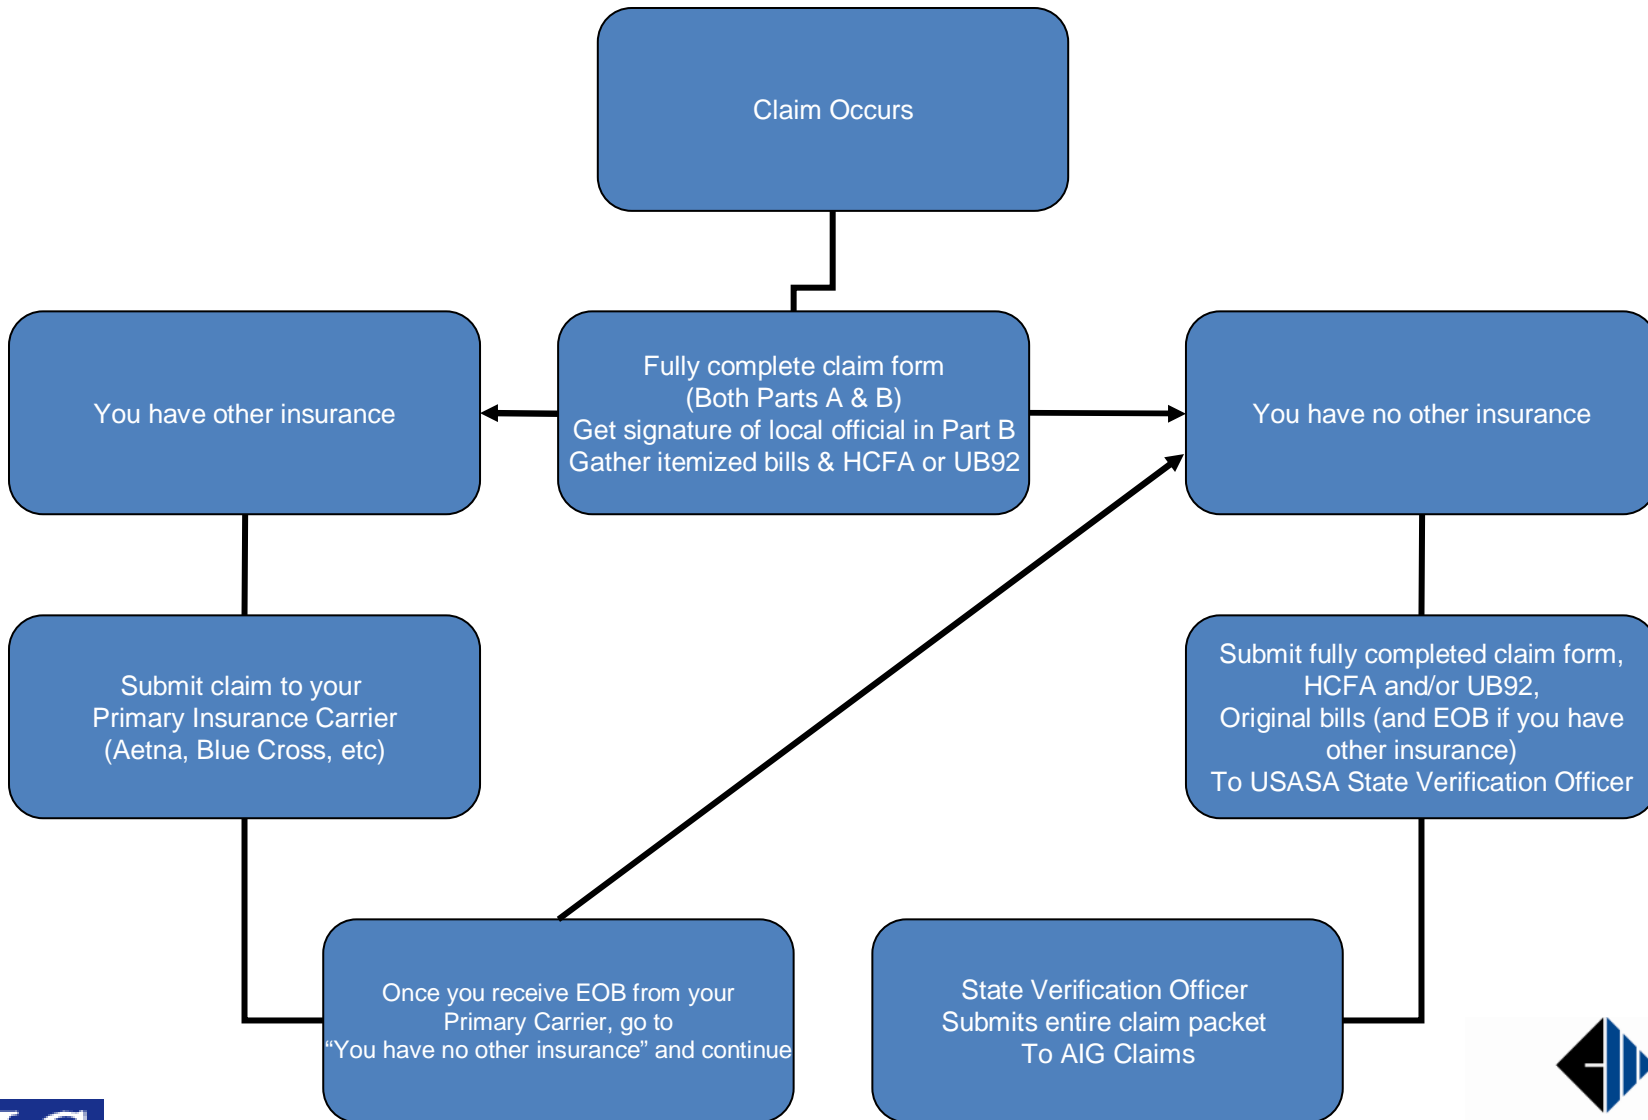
Claim Occurs

Fully complete claim form
(Both Parts A & B)
Get signature of local official in Part B
Gather itemized bills & HCFA or UB92

You have other insurance

You have no other insurance

Submit claim to your
Primary Insurance Carrier
(Aetna, Blue Cross, etc)

Submit fully completed claim form,
HCFA and/or UB92,
Original bills (and EOB if you have other insurance)
To USASA State Verification Officer

Once you receive EOB from your
Primary Carrier, go to
"You have no other insurance" and continue

State Verification Officer
Submits entire claim packet
To AIG Claims